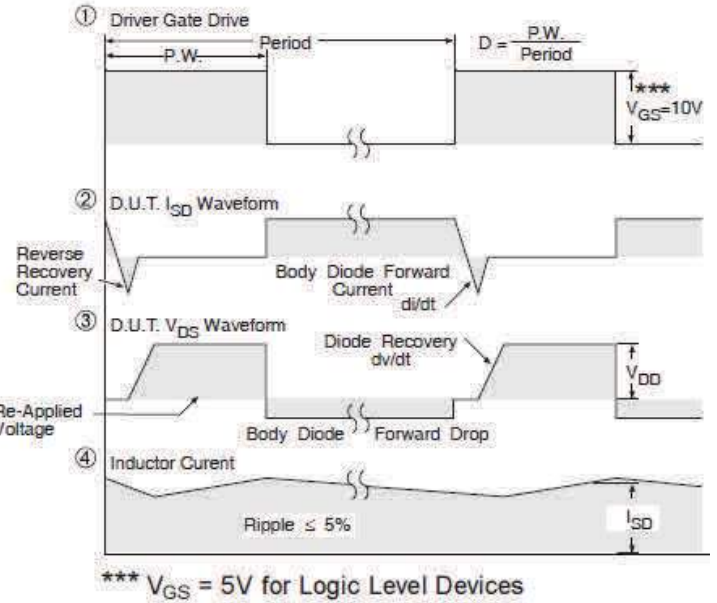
① Driver Gate Drive

P.W.

Period

$D = \frac{P.W.}{Period}$

*** $V_{GS}$=10V

② D.U.T. $I_{SD}$ Waveform

Reverse Recovery Current

Body Diode Forward Current

di/dt

③ D.U.T. $V_{DS}$ Waveform

Diode Recovery dv/dt

$V_{DD}$

Re-Applied Voltage

Body Diode Forward Drop

④ Inductor Curent

Ripple ≤ 5%

$I_{SD}$

*** $V_{GS}$ = 5V for Logic Level Devices